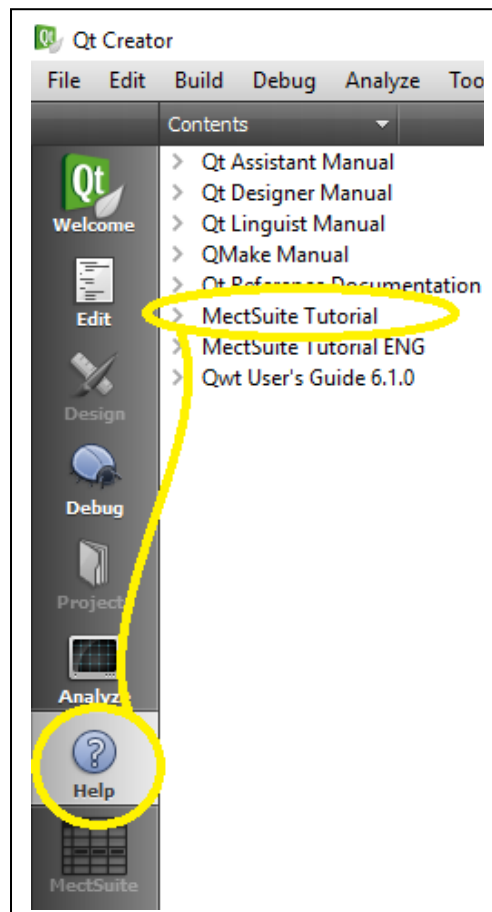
Qt Creator

File Edit Build Debug Analyze Too

Contents

Qt Welcome

Edit

Design

Debug

Project

Analyz

Help

MectSuite

Qt Assistant Manual
Qt Designer Manual
Qt Linguist Manual
QMake Manual
Qt Reference Documentation
MectSuite Tutorial
MectSuite Tutorial ENG
Qwt User's Guide 6.1.0